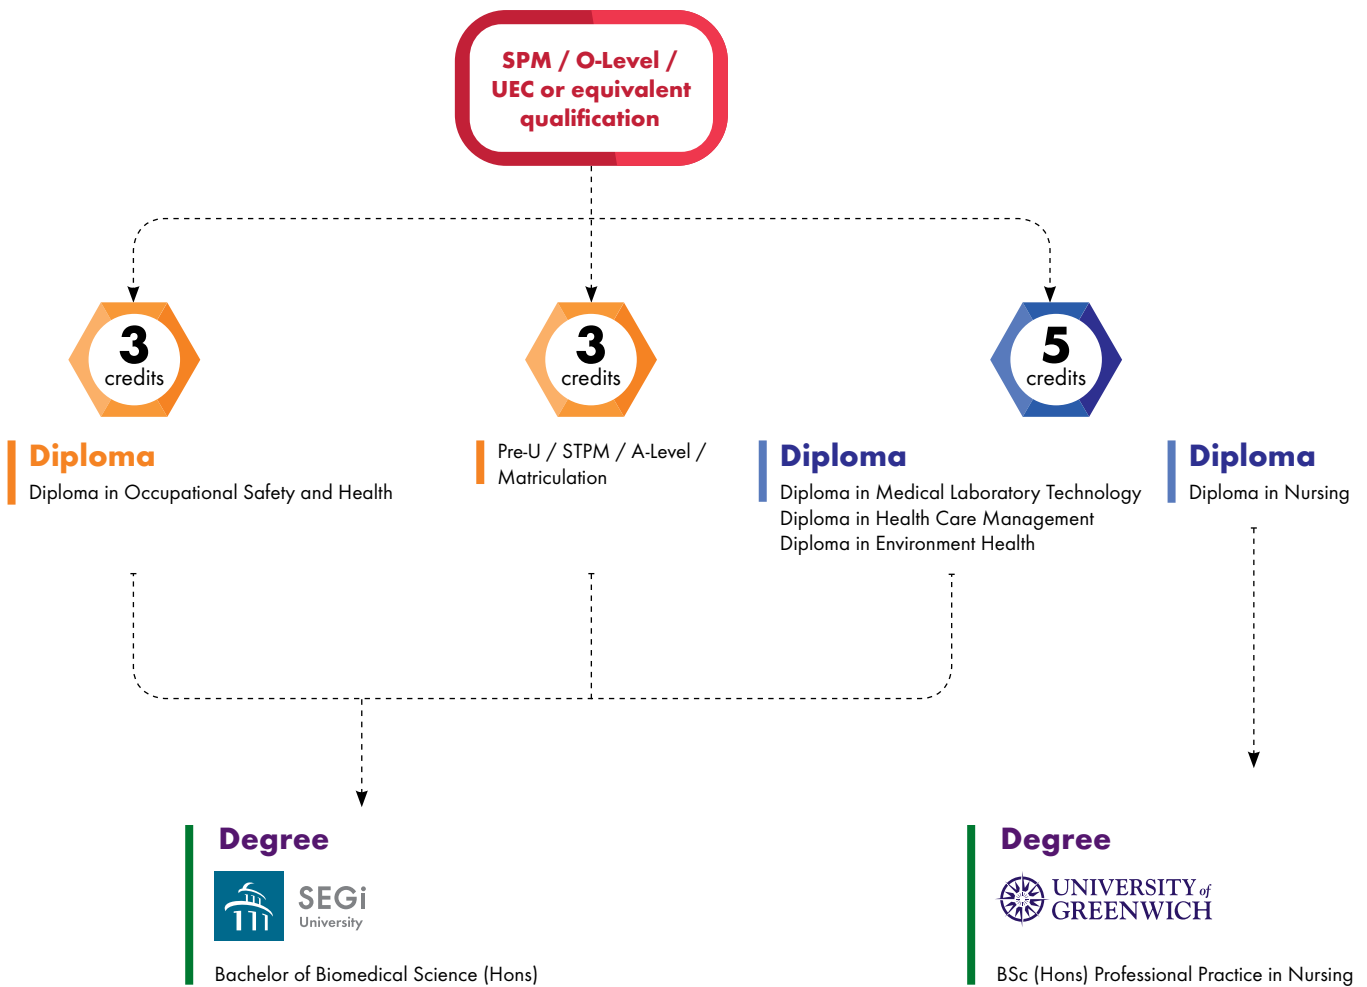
SPM / O-Level / UEC or equivalent qualification

3
credits

3
credits

5
credits

Diploma
Diploma in Occupational Safety and Health

Pre-U / STPM / A-Level / Matriculation

Diploma
Diploma in Medical Laboratory Technology
Diploma in Health Care Management
Diploma in Environment Health

Diploma
Diploma in Nursing

Degree
SEGi
University
Bachelor of Biomedical Science (Hons)

Degree
UNIVERSITY of GREENWICH
BSc (Hons) Professional Practice in Nursing